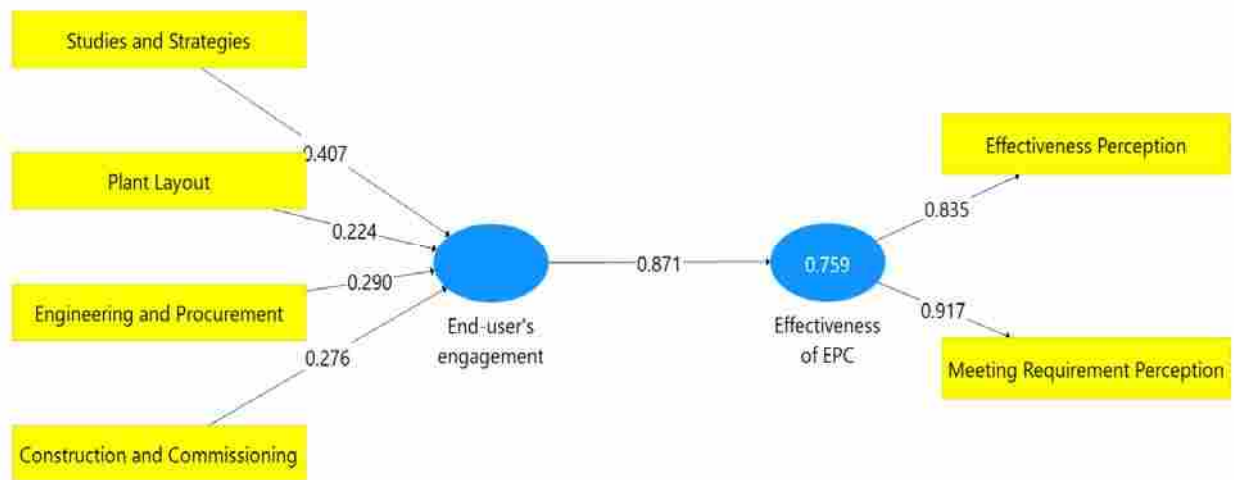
Studies and Strategies

0.407

Plant Layout

0.224

0.290

Engineering and Procurement

0.276

Construction and Commissioning

End-user's engagement

0.871

0.759

Effectiveness of EPC

0.835

Effectiveness Perception

0.917

Meeting Requirement Perception